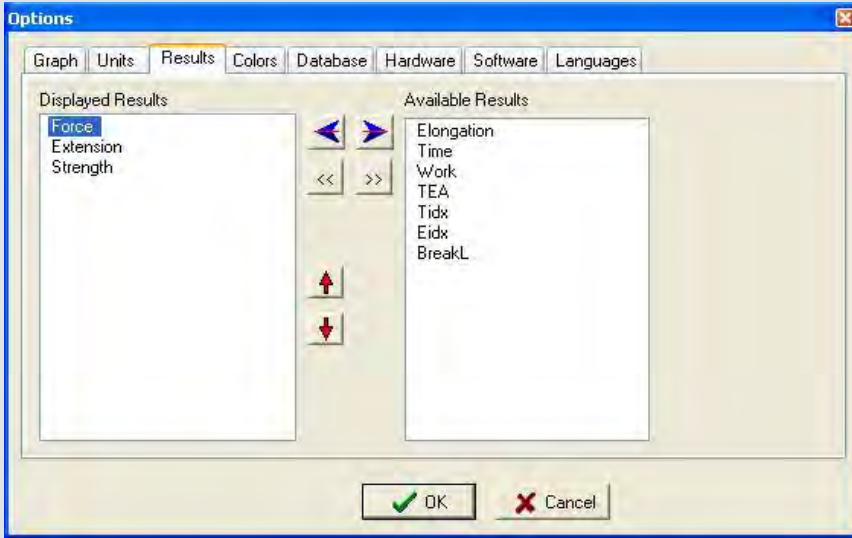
Options

Graph | Units | Results | Colors | Database | Hardware | Software | Languages

Displayed Results
Force
Extension
Strength

<<
>>

Available Results
Elongation
Time
Work
TEA
Tidx
Eidx
BreakL

OK
Cancel